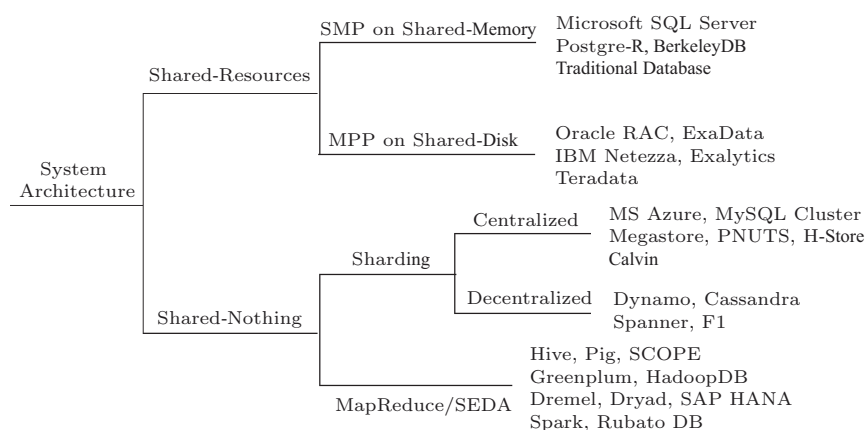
System Architecture

Shared-Resources

SMP on Shared-Memory

Microsoft SQL Server
Postgre-R, BerkeleyDB
Traditional Database

MPP on Shared-Disk

Oracle RAC, ExaData
IBM Netezza, Exalytics
Teradata

Shared-Nothing

Sharding

Centralized

MS Azure, MySQL Cluster
Megastore, PNUTS, H-Store
Calvin

Decentralized

Dynamo, Cassandra
Spanner, F1

MapReduce/SEDA

Hive, Pig, SCOPE
Greenplum, HadoopDB
Dremel, Dryad, SAP HANA
Spark, Rubato DB